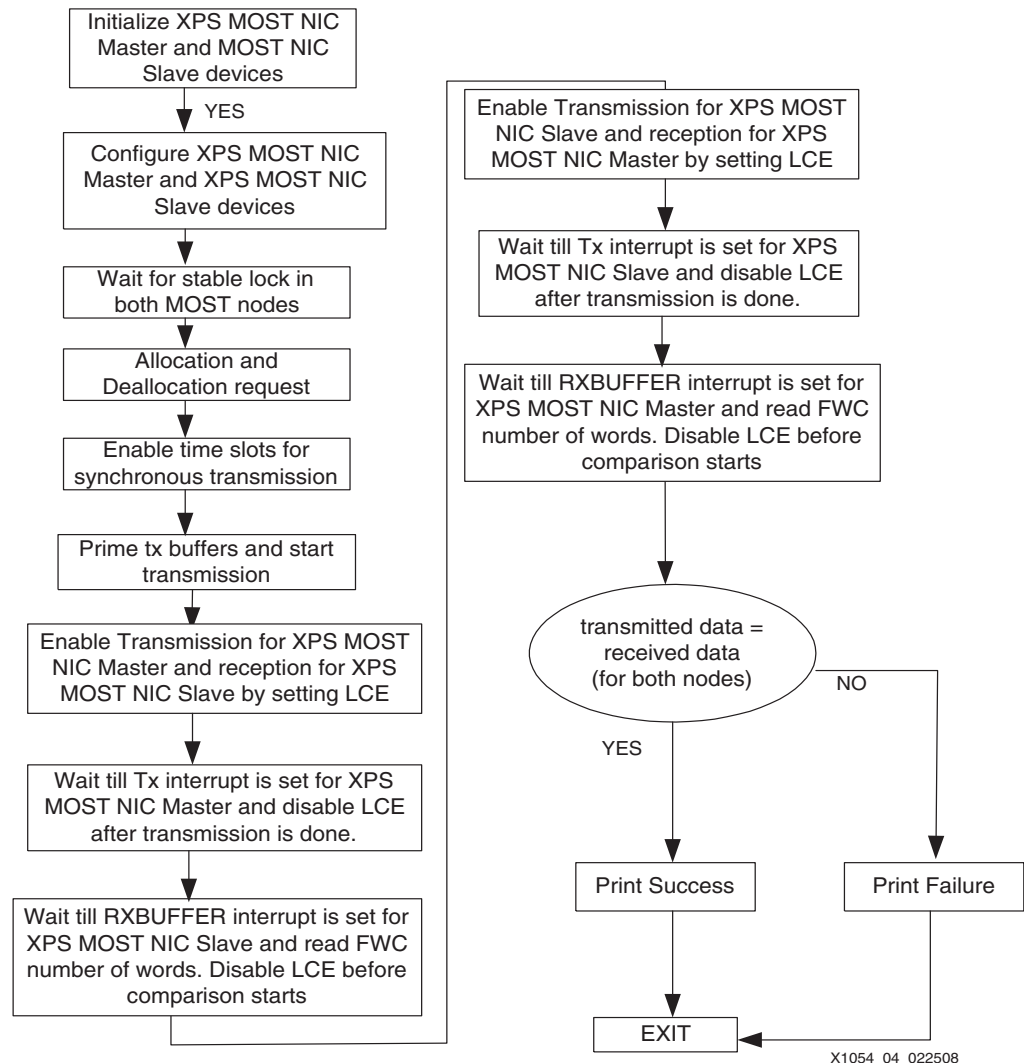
Initialize XPS MOST NIC Master and MOST NIC Slave devices

YES

Configure XPS MOST NIC Master and XPS MOST NIC Slave devices

Wait for stable lock in both MOST nodes

Allocation and Deallocation request

Enable time slots for synchronous transmission

Prime tx buffers and start transmission

Enable Transmission for XPS MOST NIC Master and reception for XPS MOST NIC Slave by setting LCE

Wait till Tx interrupt is set for XPS MOST NIC Master and disable LCE after transmission is done.

Wait till RXBUFFER interrupt is set for XPS MOST NIC Slave and read FWC number of words. Disable LCE before comparison starts

Enable Transmission for XPS MOST NIC Slave and reception for XPS MOST NIC Master by setting LCE

Wait till Tx interrupt is set for XPS MOST NIC Slave and disable LCE after transmission is done.

Wait till RXBUFFER interrupt is set for XPS MOST NIC Master and read FWC number of words. Disable LCE before comparison starts

transmitted data = received data (for both nodes)

NO

YES

Print Success

Print Failure

EXIT

X1054_04_022508